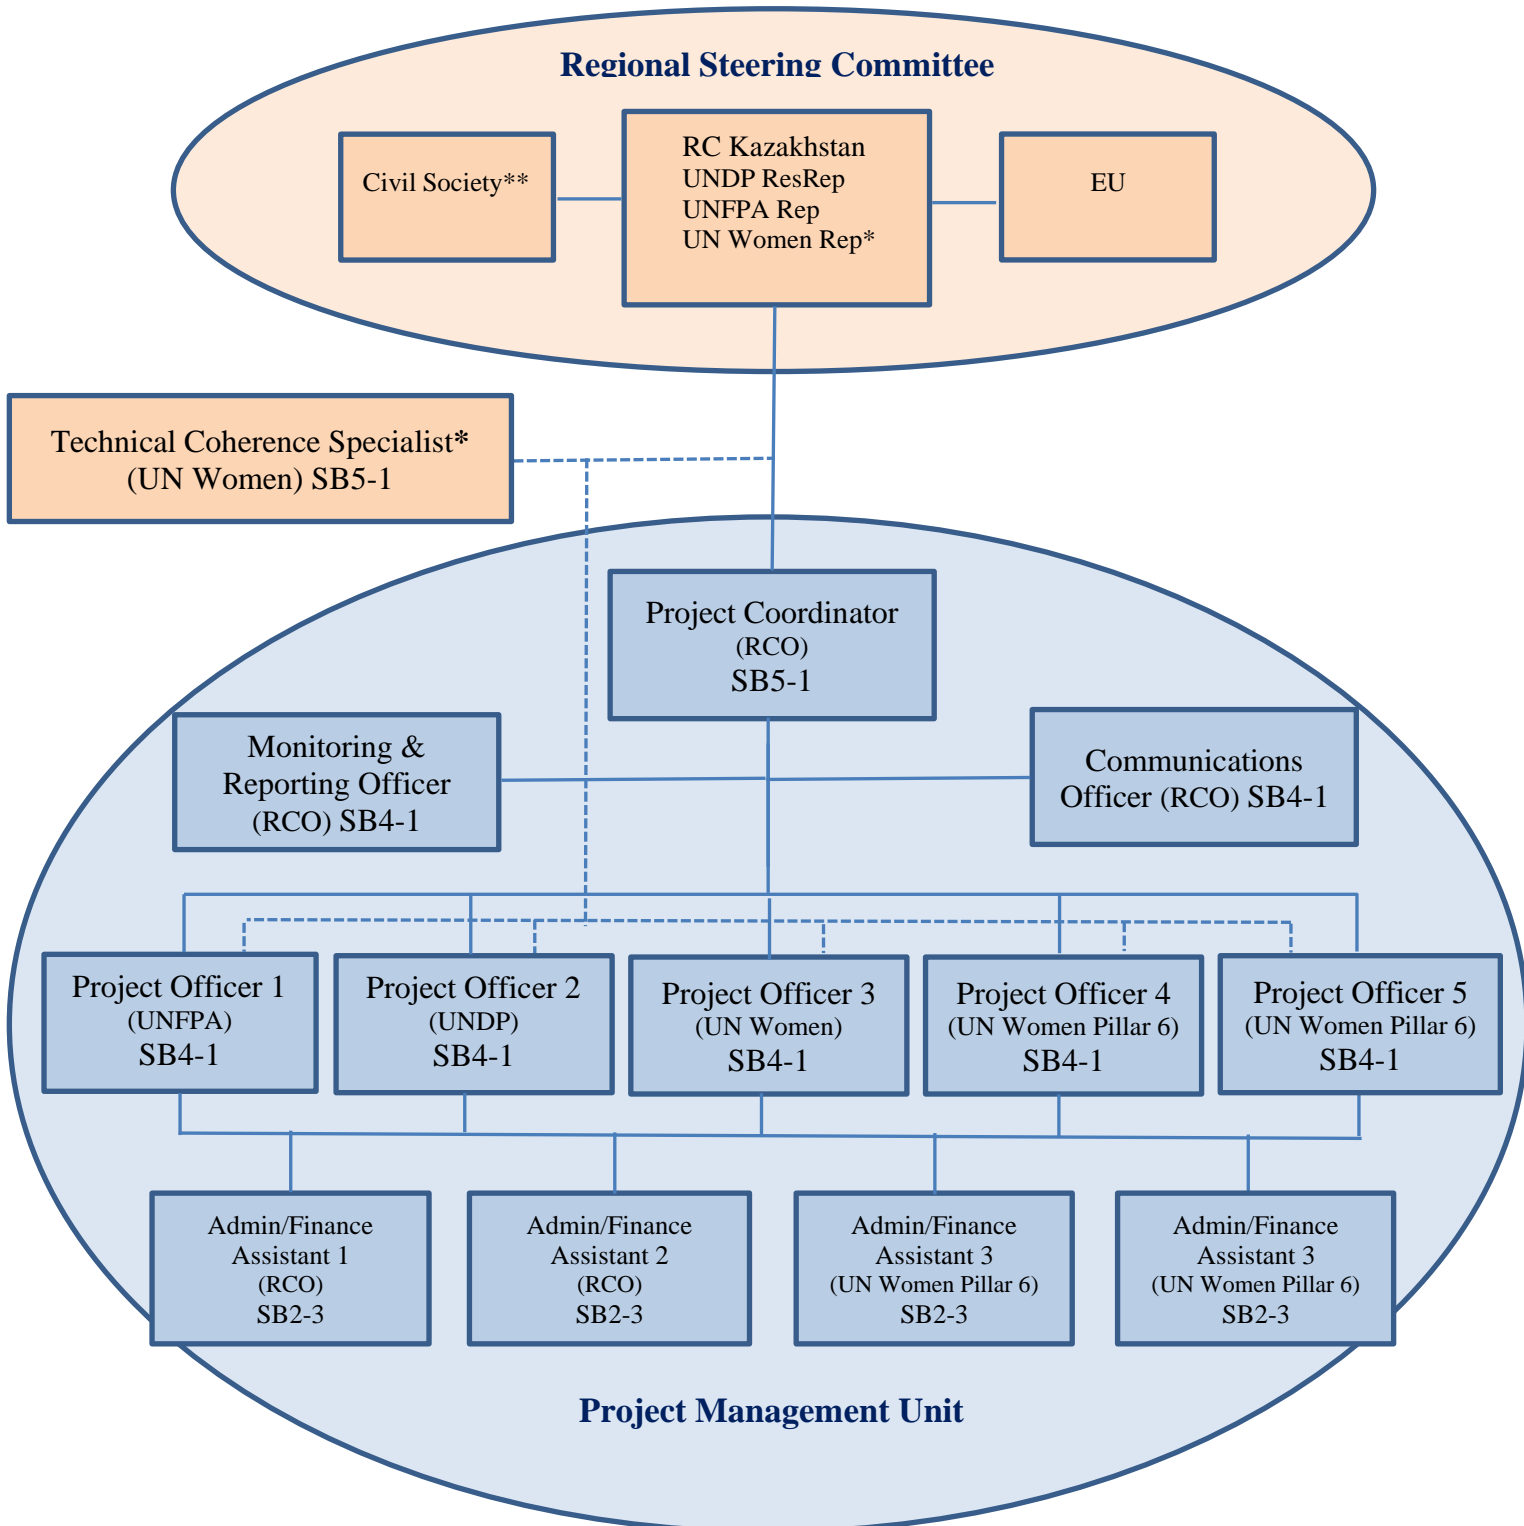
Regional Steering Committee

Civil Society**

RC Kazakhstan
UNDP ResRep
UNFPA Rep
UN Women Rep*

EU

Technical Coherence Specialist*
(UN Women) SB5-1

Project Coordinator
(RCO)
SB5-1

Monitoring &
Reporting Officer
(RCO) SB4-1

Communications
Officer (RCO) SB4-1

Project Officer 1
(UNFPA)
SB4-1

Project Officer 2
(UNDP)
SB4-1

Project Officer 3
(UN Women)
SB4-1

Project Officer 4
(UN Women Pillar 6)
SB4-1

Project Officer 5
(UN Women Pillar 6)
SB4-1

Admin/Finance
Assistant 1
(RCO)
SB2-3

Admin/Finance
Assistant 2
(RCO)
SB2-3

Admin/Finance
Assistant 3
(UN Women Pillar 6)
SB2-3

Admin/Finance
Assistant 3
(UN Women Pillar 6)
SB2-3

Project Management Unit